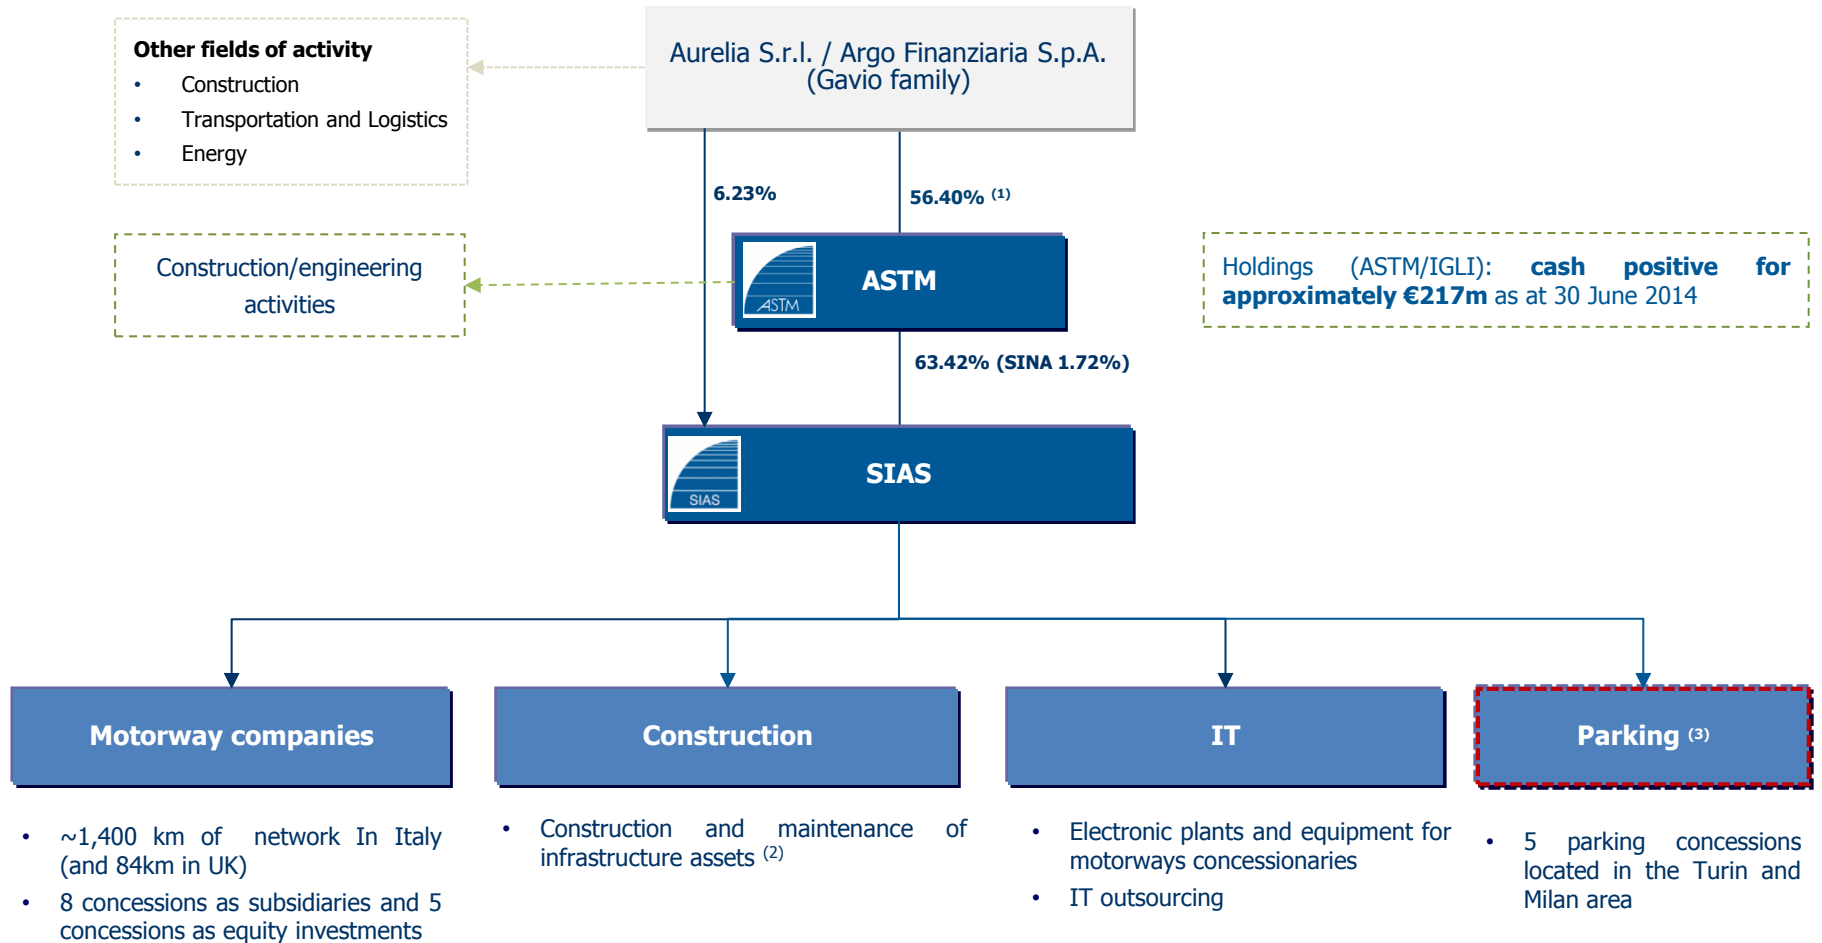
Other fields of activity
- Construction
- Transportation and Logistics
- Energy

Aurelia S.r.l. / Argo Finanziaria S.p.A. (Gavio family)

6.23%

56.40% $^{(1)}$

Construction/engineering activities

ASTM

ASTM

Holdings (ASTM/IGLI): cash positive for approximately €217m as at 30 June 2014

63.42% (SINA 1.72%)

SIAS

SIAS

Motorway companies

Construction

IT

Parking $^{(3)}$

- ~1,400 km of network In Italy (and 84km in UK)
- 8 concessions as subsidiaries and 5 concessions as equity investments

- Construction and maintenance of infrastructure assets $^{(2)}$

- Electronic plants and equipment for motorways concessionaries
- IT outsourcing

- 5 parking concessions located in the Turin and Milan area